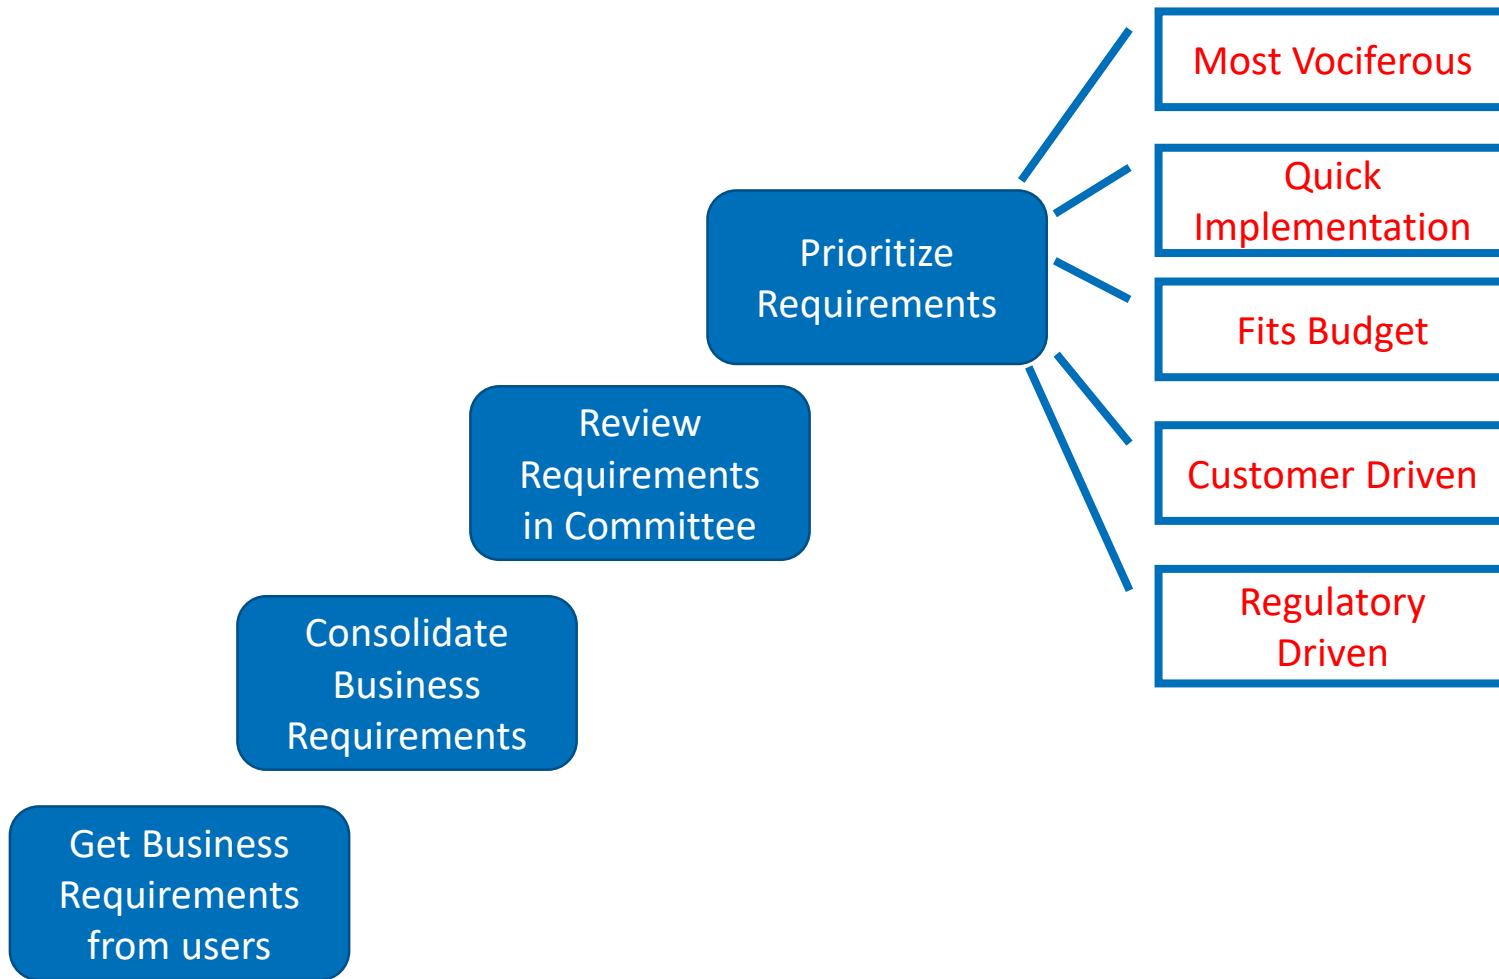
Get Business Requirements from users

Consolidate Business Requirements

Review Requirements in Committee

Prioritize Requirements

Most Vociferous

Quick Implementation

Fits Budget

Customer Driven

Regulatory Driven